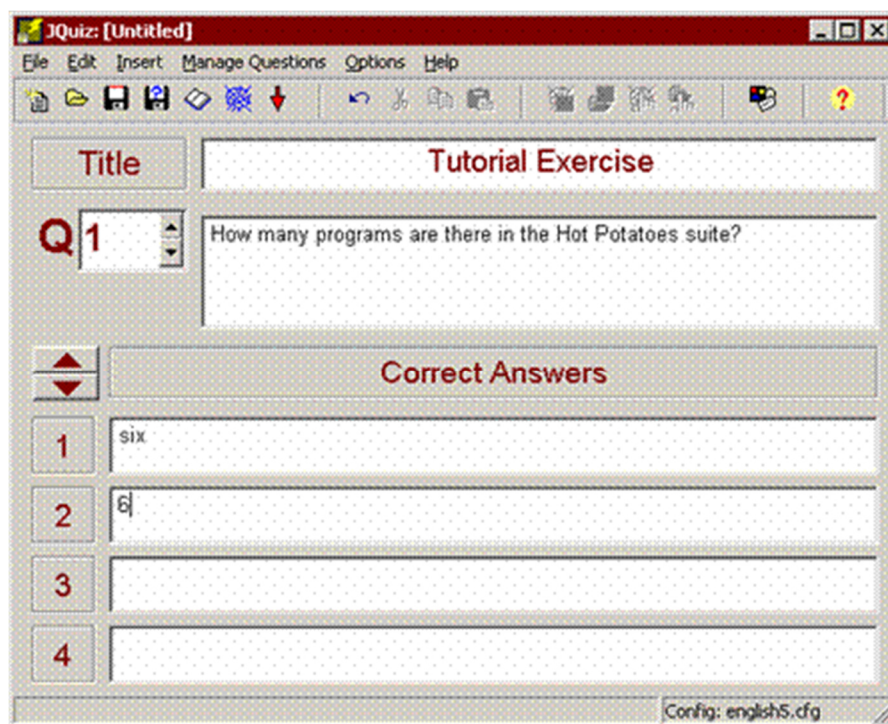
JQuiz: [Untitled]

File Edit Insert Manage Questions Options Help

Title

Tutorial Exercise

Q 1

How many programs are there in the Hot Potatoes suite?

Correct Answers

1 six

2 6

3

4

Config: english5.cfg